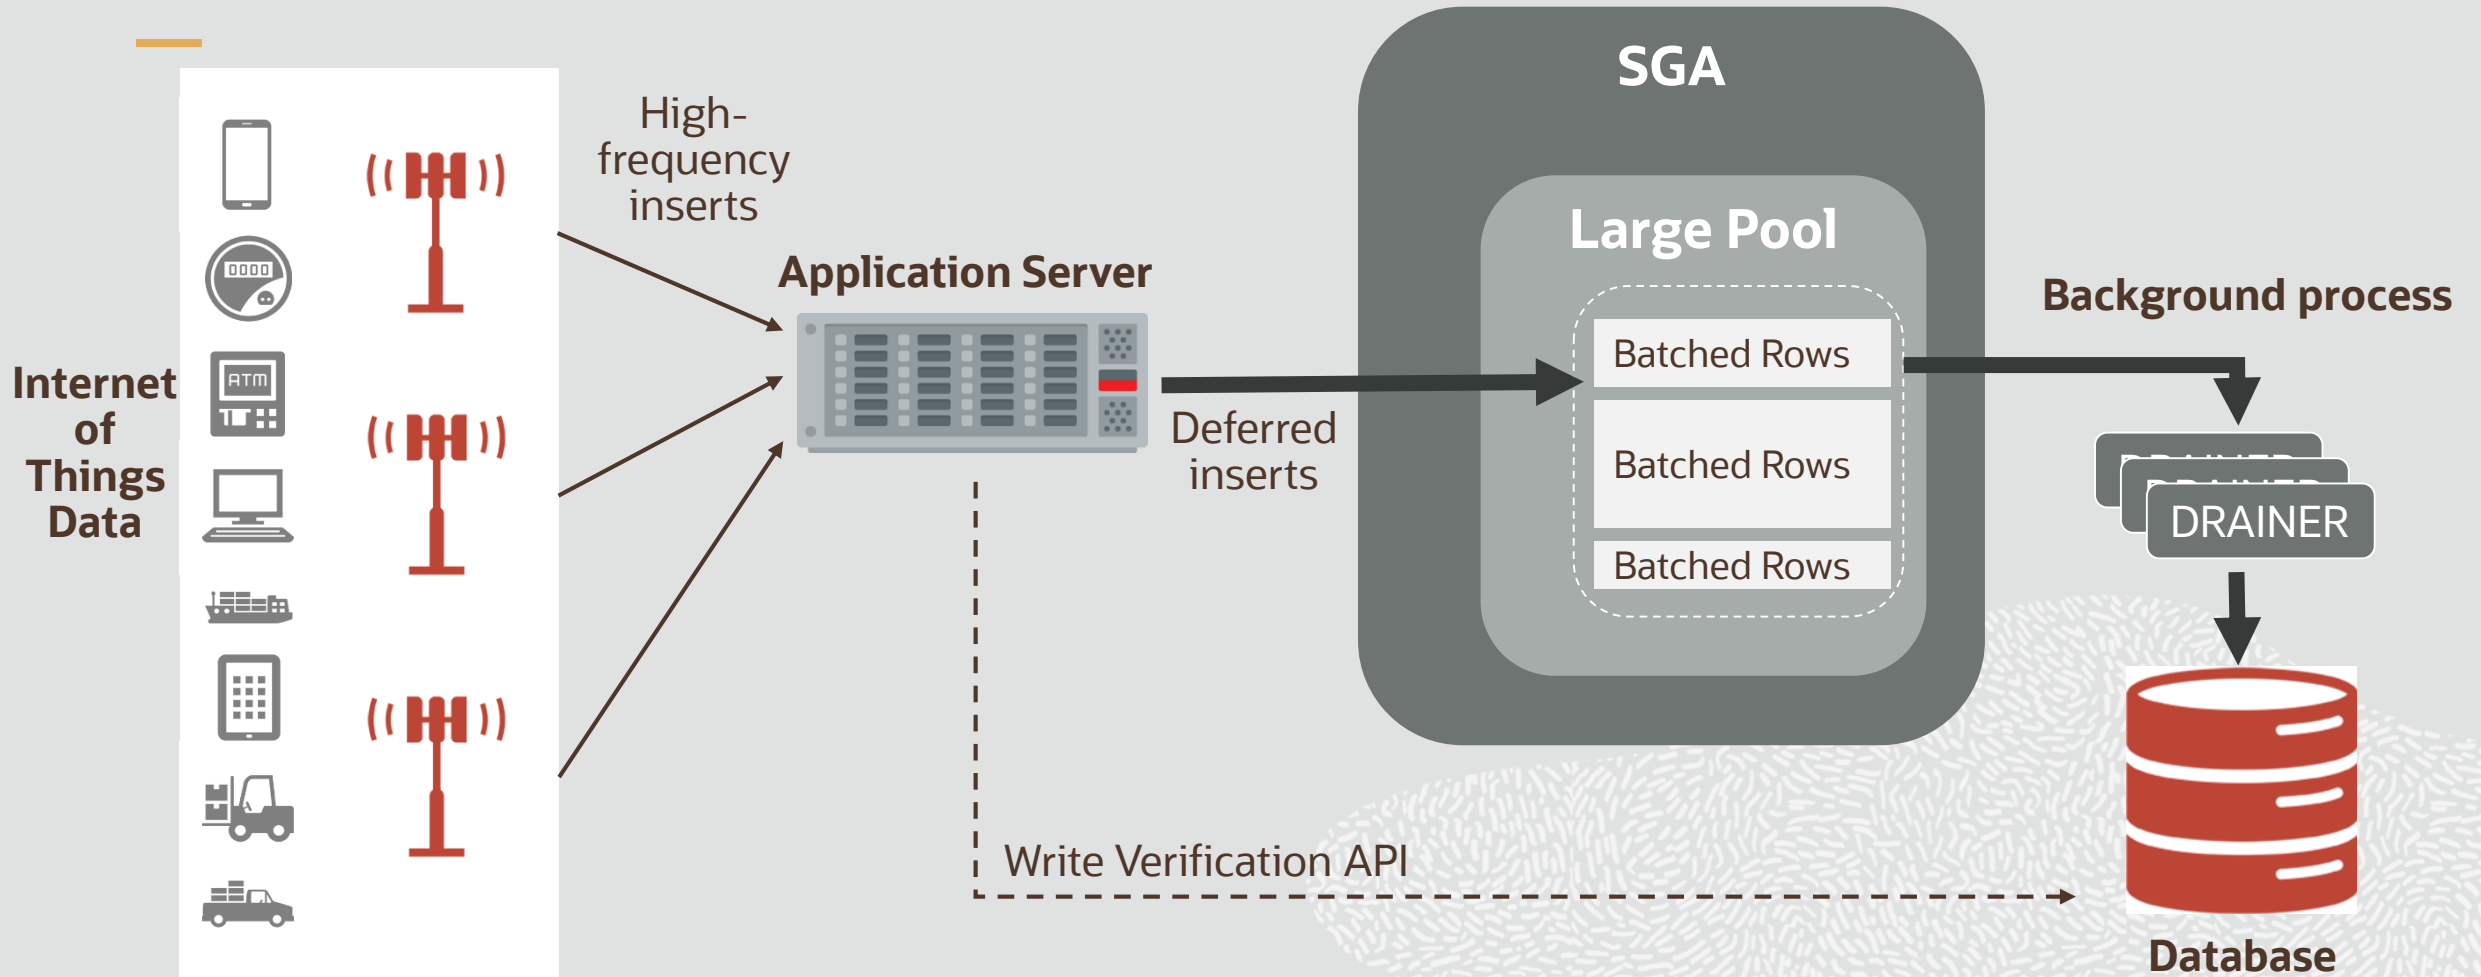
Internet of Things Data

0000

ATM

High-frequency inserts

Application Server

Deferred inserts

SGA

Large Pool

Batched Rows

Batched Rows

Batched Rows

Background process

DRAINER

Database

Write Verification API